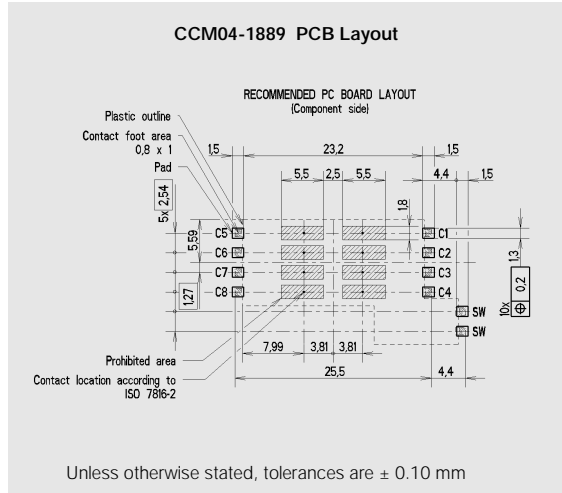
CCM04-1889 PCB Layout

RECOMMENDED PC BOARD LAYOUT
(Component side)

Plastic outline
Contact foot area
0,8 x 1
Pad

1,5
23,2
1,5
5,5
2,5
5,5
4,4
1,5
1,8
5x 2,54
5,59
1,27
1,3
10x ⊕ 0,2

C5
C6
C7
C8
C1
C2
C3
C4
SW
SW

Prohibited area
Contact location according to
ISO 7816-2

7,99
3,81
3,81
25,5
4,4

Unless otherwise stated, tolerances are ± 0.10 mm